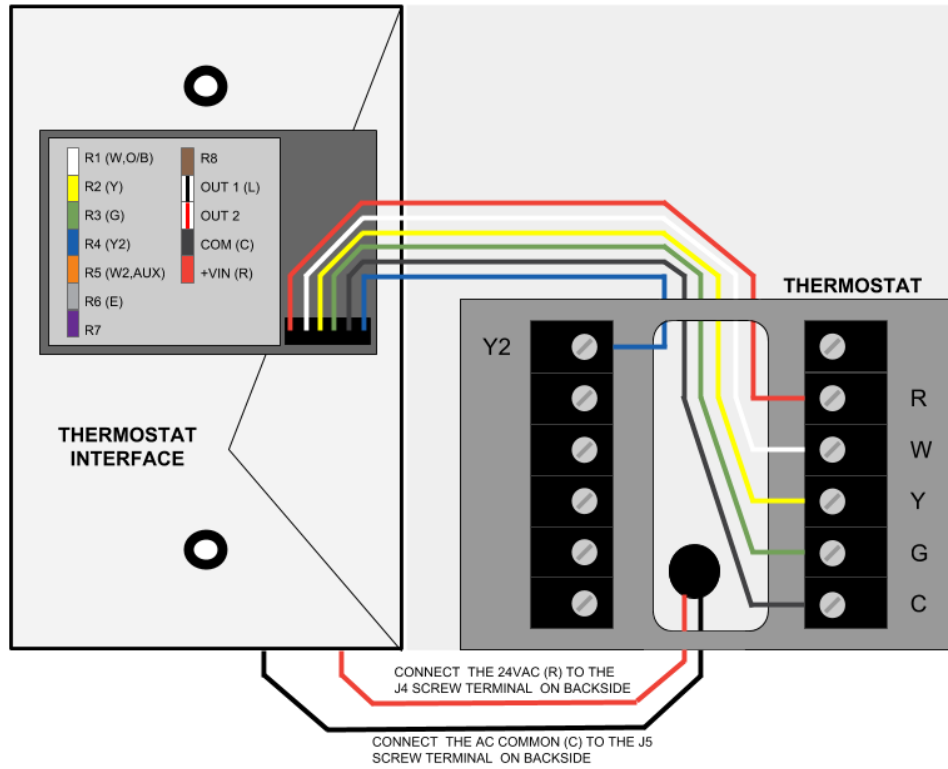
R1 (W,O/B)
R2 (Y)
R3 (G)
R4 (Y2)
R5 (W2,AUX)
R6 (E)
R7

R8
OUT 1 (L)
OUT 2
COM (C)
+VIN (R)

THERMOSTAT INTERFACE

THERMOSTAT

Y2

R
W
Y
G
C

CONNECT THE 24VAC (R) TO THE J4 SCREW TERMINAL ON BACKSIDE

CONNECT THE AC COMMON (C) TO THE J5 SCREW TERMINAL ON BACKSIDE